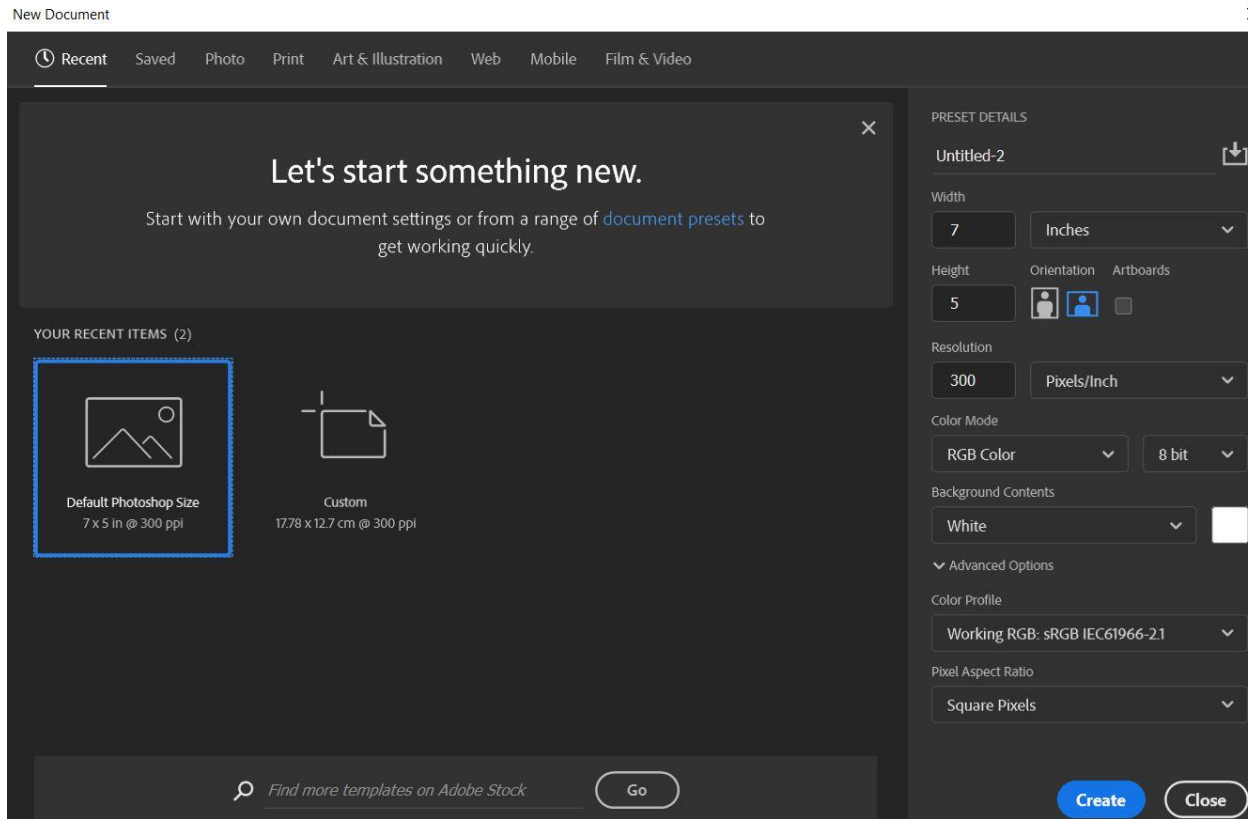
New Document

Recent Saved Photo Print Art & Illustration Web Mobile Film & Video

Let's start something new.

Start with your own document settings or from a range of document presets to get working quickly.

YOUR RECENT ITEMS (2)

Default Photoshop Size
7 x 5 in @ 300 ppi

Custom
17.78 x 12.7 cm @ 300 ppi

Find more templates on Adobe Stock

Go

PRESET DETAILS

Untitled-2

Width

7

Inches

Height

Orientation

Artboards

5

Resolution

300

Pixels/Inch

Color Mode

RGB Color

8 bit

Background Contents

White

Advanced Options

Color Profile

Working RGB: sRGB IEC61966-2.1

Pixel Aspect Ratio

Square Pixels

Create

Close